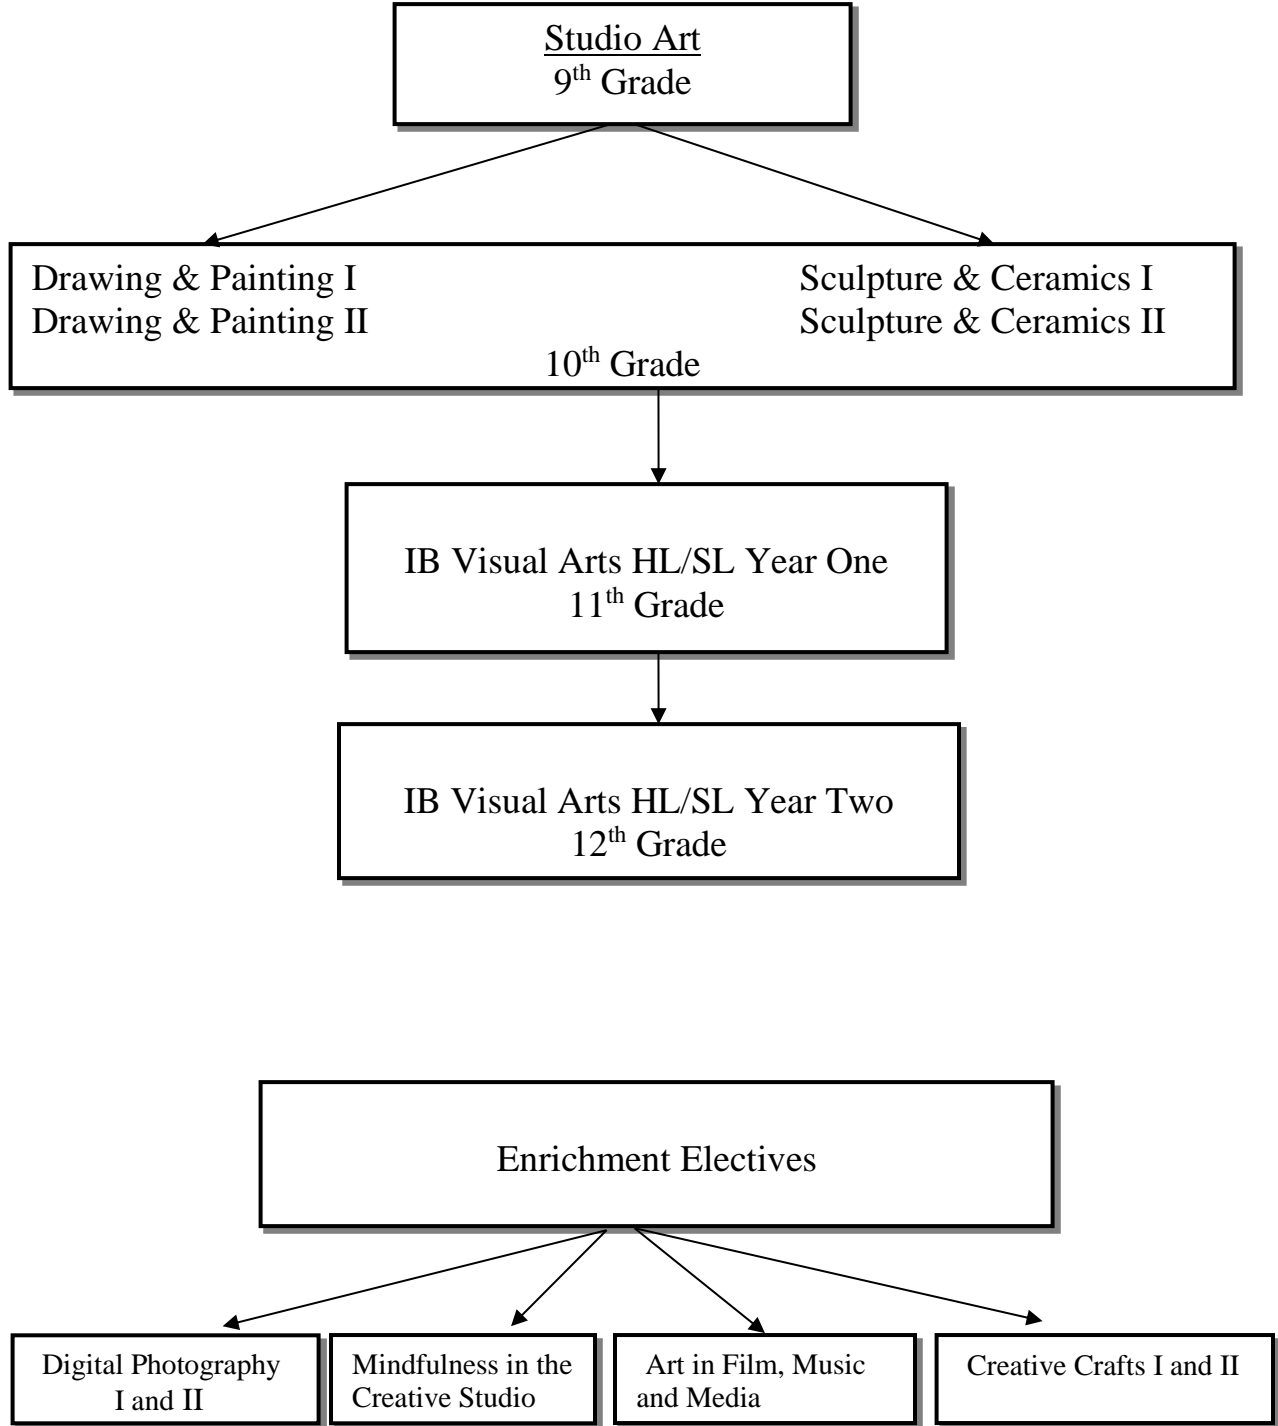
Studio Art
9$^{th}$ Grade

Drawing & Painting I
Drawing & Painting II

Sculpture & Ceramics I
Sculpture & Ceramics II

10$^{th}$ Grade

IB Visual Arts HL/SL Year One
11$^{th}$ Grade

IB Visual Arts HL/SL Year Two
12$^{th}$ Grade

Enrichment Electives

Digital Photography I and II

Mindfulness in the Creative Studio

Art in Film, Music and Media

Creative Crafts I and II